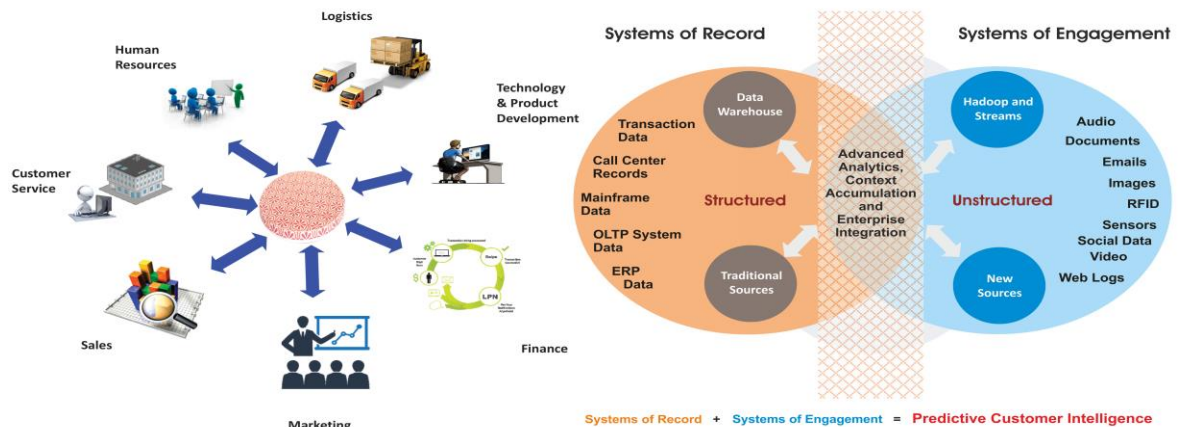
Logistics

Human Resources

Technology & Product Development

Customer Service

Sales

Finance

Marketing

Systems of Record

Systems of Engagement

Data Warehouse

Transaction Data

Call Center Records

Mainframe Data

OLTP System Data

ERP Data

Structured

Traditional Sources

Advanced Analytics, Context Accumulation and Enterprise Integration

Hadoop and Streams

Unstructured

New Sources

Audio
Documents
Emails
Images
RFID
Sensors
Social Data
Video
Web Logs

Systems of Record + Systems of Engagement = Predictive Customer Intelligence